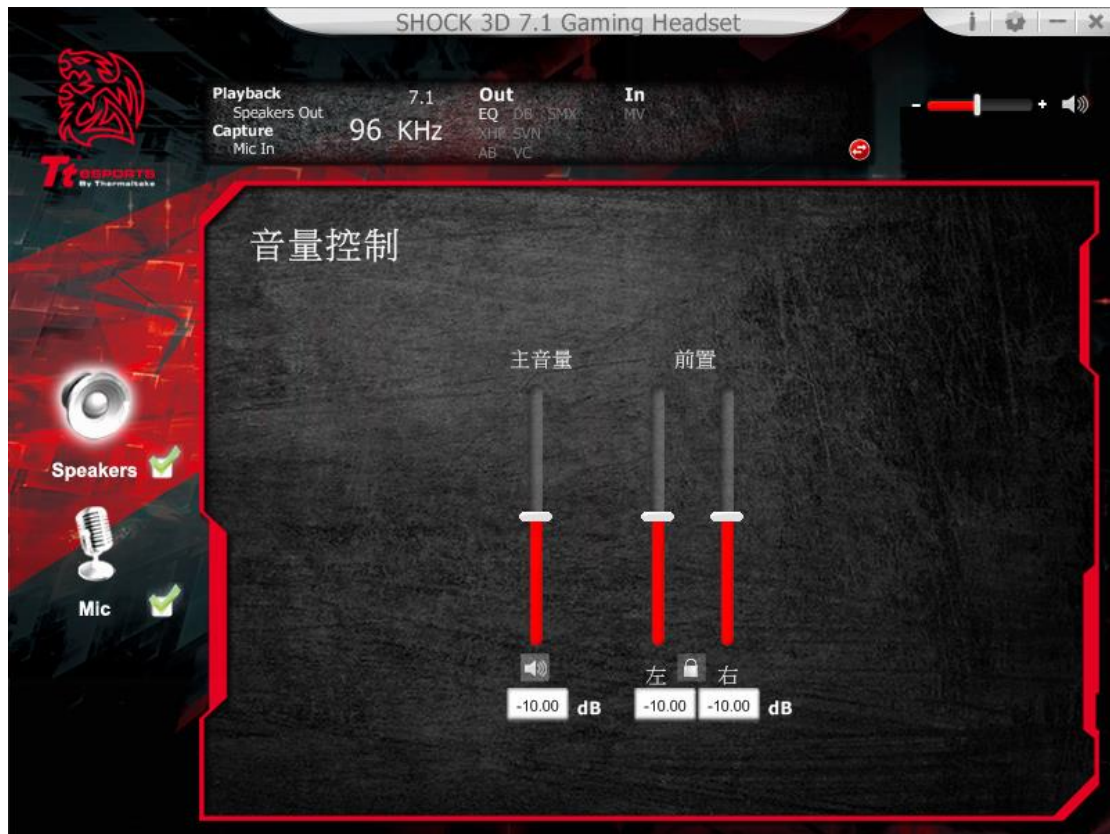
SHOCK 3D 7.1 Gaming Headset

i - ×

Tt eSPORTS By Thermaltake

Playback
Speakers Out
Capture
Mic In

7.1
96 KHz

Out
EQ DB SMX
XHP SVN
AB VC

In
MV

- +

音量控制

主音量

前置

-10.00 dB

左 右

-10.00 -10.00 dB

Speakers

Mic